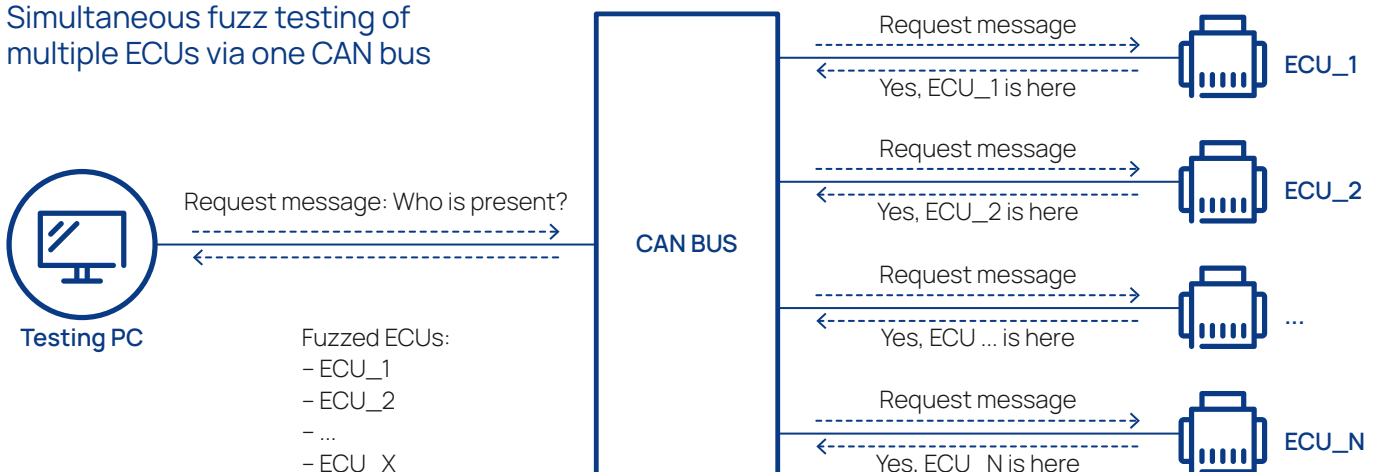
Simultaneous fuzz testing of multiple ECUs via one CAN bus

Request message: Who is present?

Testing PC

Fuzzed ECUs:
– ECU_1
– ECU_2
– ...
– ECU_X

CAN BUS

Request message
Yes, ECU_1 is here
ECU_1

Request message
Yes, ECU_2 is here
ECU_2

Request message
Yes, ECU ... is here
...

Request message
Yes, ECU_N is here
ECU_N